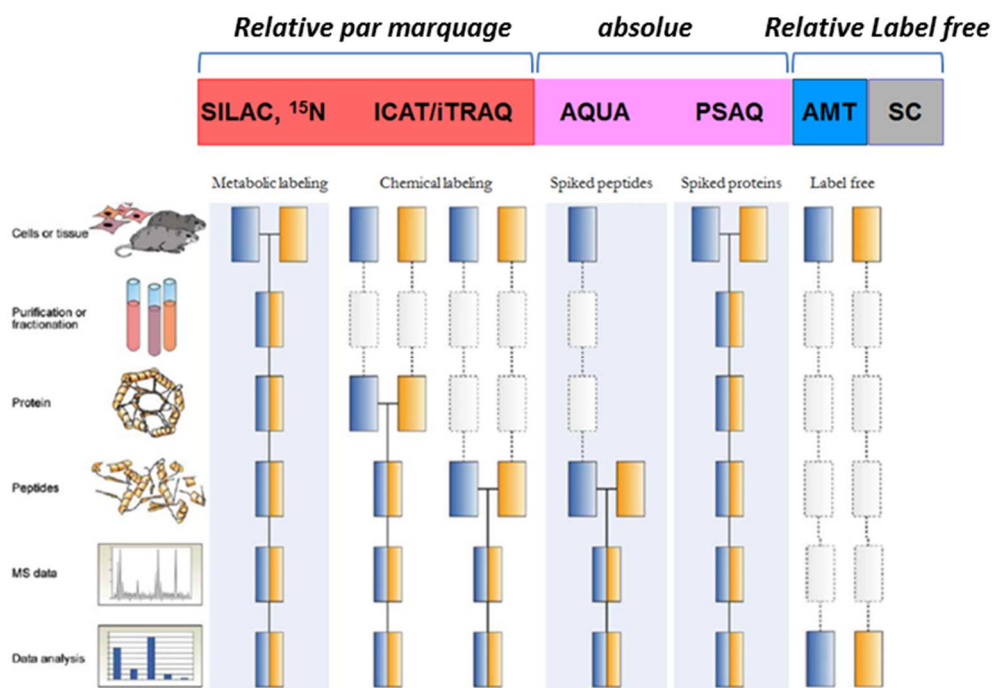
Relative par marquage

absolue

Relative Label free

SILAC, $^{15}N$

ICAT/iTRAQ

AQUA

PSAQ

AMT

SC

Metabolic labeling

Chemical labeling

Spiked peptides

Spiked proteins

Label free

Cells or tissue

Purification or fractionation

Protein

Peptides

MS data

Data analysis